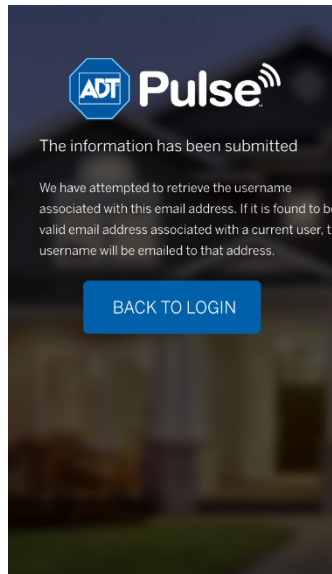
ADT Pulse

The information has been submitted

We have attempted to retrieve the username associated with this email address. If it is found to be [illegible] valid email address associated with a current user, t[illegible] username will be emailed to that address.

BACK TO LOGIN